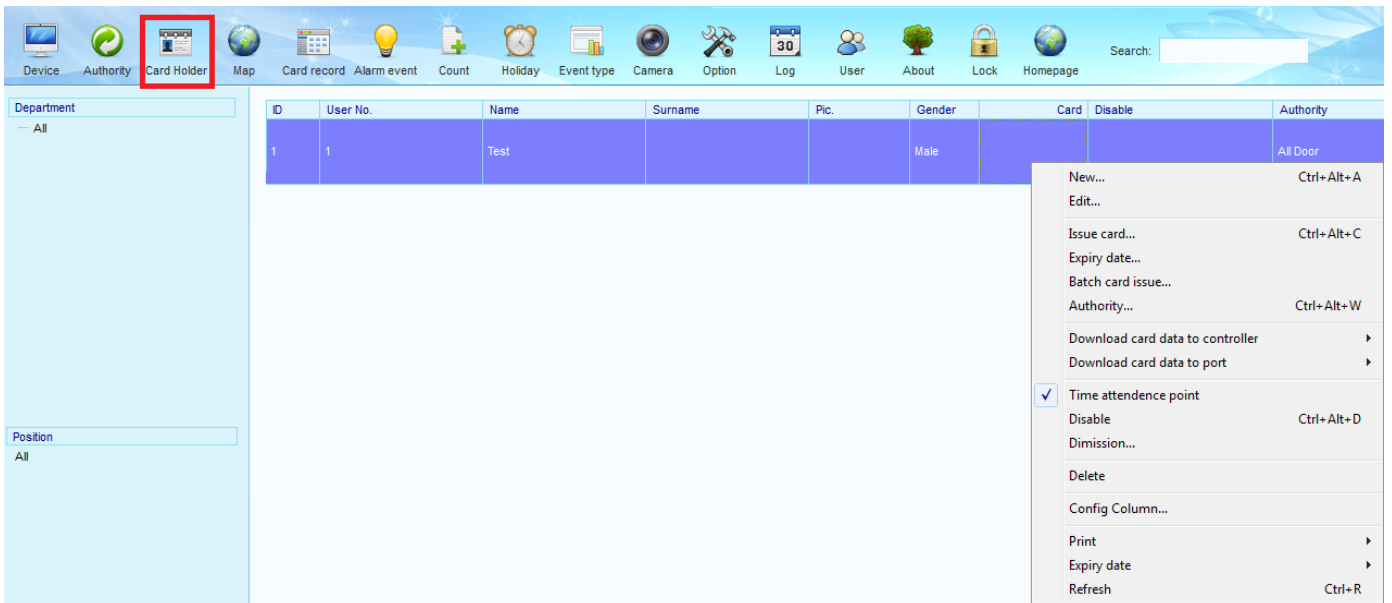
Device Authority Card Holder Map Card record Alarm event Count Holiday Event type Camera Option 30 Log User About Lock Homepage Search:

Department
All

Position
All

| ID | User No. | Name | Surname | Pic. | Gender | Card | Disable | Authority |
|---|---|---|---|---|---|---|---|---|
| 1 | 1 | Test | | | Male | | | All Door |

New... Ctrl+Alt+A
Edit...
Issue card... Ctrl+Alt+C
Expiry date...
Batch card issue...
Authority... Ctrl+Alt+W
Download card data to controller
Download card data to port
Time attendence point
Disable Ctrl+Alt+D
Dimission...
Delete
Config Column...
Print
Expiry date
Refresh Ctrl+R